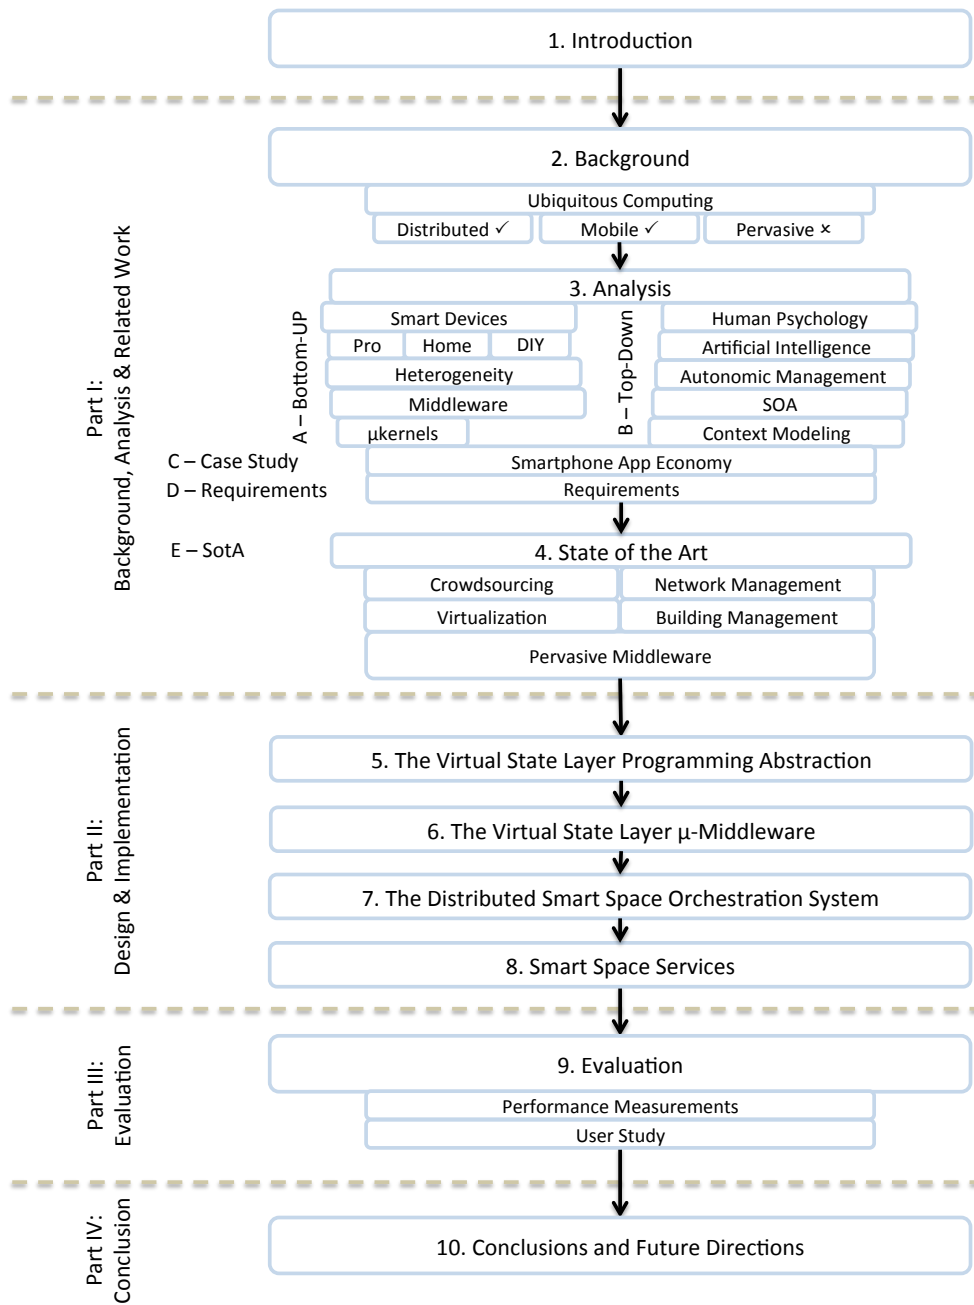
1. Introduction

Part I:
Background, Analysis & Related Work

2. Background

Ubiquitous Computing

Distributed ✓ Mobile ✓ Pervasive ×

3. Analysis

A – Bottom-UP

Smart Devices

Pro Home DIY

Heterogeneity

Middleware

µkernels

B – Top-Down

Human Psychology

Artificial Intelligence

Autonomic Management

SOA

Context Modeling

C – Case Study

Smartphone App Economy

D – Requirements

Requirements

E – SotA

4. State of the Art

Crowdsourcing

Network Management

Virtualization

Building Management

Pervasive Middleware

Part II:
Design & Implementation

5. The Virtual State Layer Programming Abstraction

6. The Virtual State Layer µ-Middleware

7. The Distributed Smart Space Orchestration System

8. Smart Space Services

Part III:
Evaluation

9. Evaluation

Performance Measurements

User Study

Part IV:
Conclusion

10. Conclusions and Future Directions